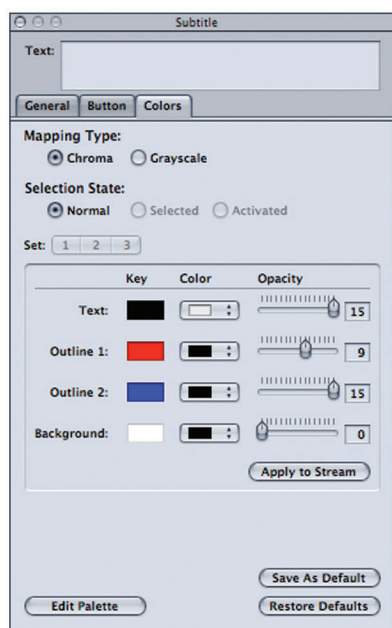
Subtitle

Text:

General Button Colors

Mapping Type:
Chroma Grayscale

Selection State:
Normal Selected Activated

Set: 1 2 3

| | Key | Color | Opacity |
|---|---|---|---|
| Text: | | | 15 |
| Outline 1: | | | 9 |
| Outline 2: | | | 15 |
| Background: | | | 0 |

Apply to Stream

Save As Default

Edit Palette

Restore Defaults